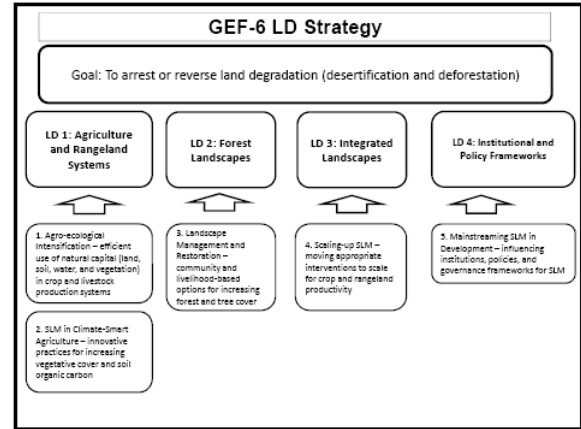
GEF-6 LD Strategy

Goal: To arrest or reverse land degradation (desertification and deforestation)

LD 1: Agriculture and Rangeland Systems

LD 2: Forest Landscapes

LD 3: Integrated Landscapes

LD 4: Institutional and Policy Frameworks

1. Agro-ecological Intensification – efficient use of natural capital (land, soil, water, and vegetation) in crop and livestock production systems

2. SLM in Climate-Smart Agriculture – innovative practices for increasing vegetative cover and soil organic carbon

3. Landscape Management and Restoration – community and livelihood-based options for increasing forest and tree cover

4. Scaling-up SLM – moving appropriate interventions to scale for crop and rangeland productivity

5. Mainstreaming SLM in Development – influencing institutions, policies, and governance frameworks for SLM